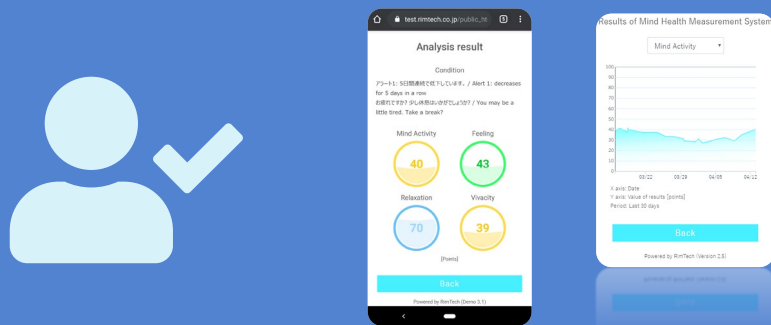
test.rimtech.co.jp/public_ht

Analysis result

Condition

アラート1: 5日間連続で低下しています。/ Alert 1: decreases for 5 days in a row
お疲れですか？少し休憩はいかがでしょうか？ / You may be a little tired. Take a break?

Mind Activity
40

Feeling
43

Relaxation
70

Vivacity
39

[Points]

Back

Powered by RimTech (Demo 3.1)

Results of Mind Health Measurement System

Mind Activity

100
90
80
70
60
50
40
30
20
10
0

03/22
03/29
04/05
04/12

X axis: Date
Y axis: Value of results [points]
Period: Last 30 days

Back

Powered by RimTech (Version 2.5)